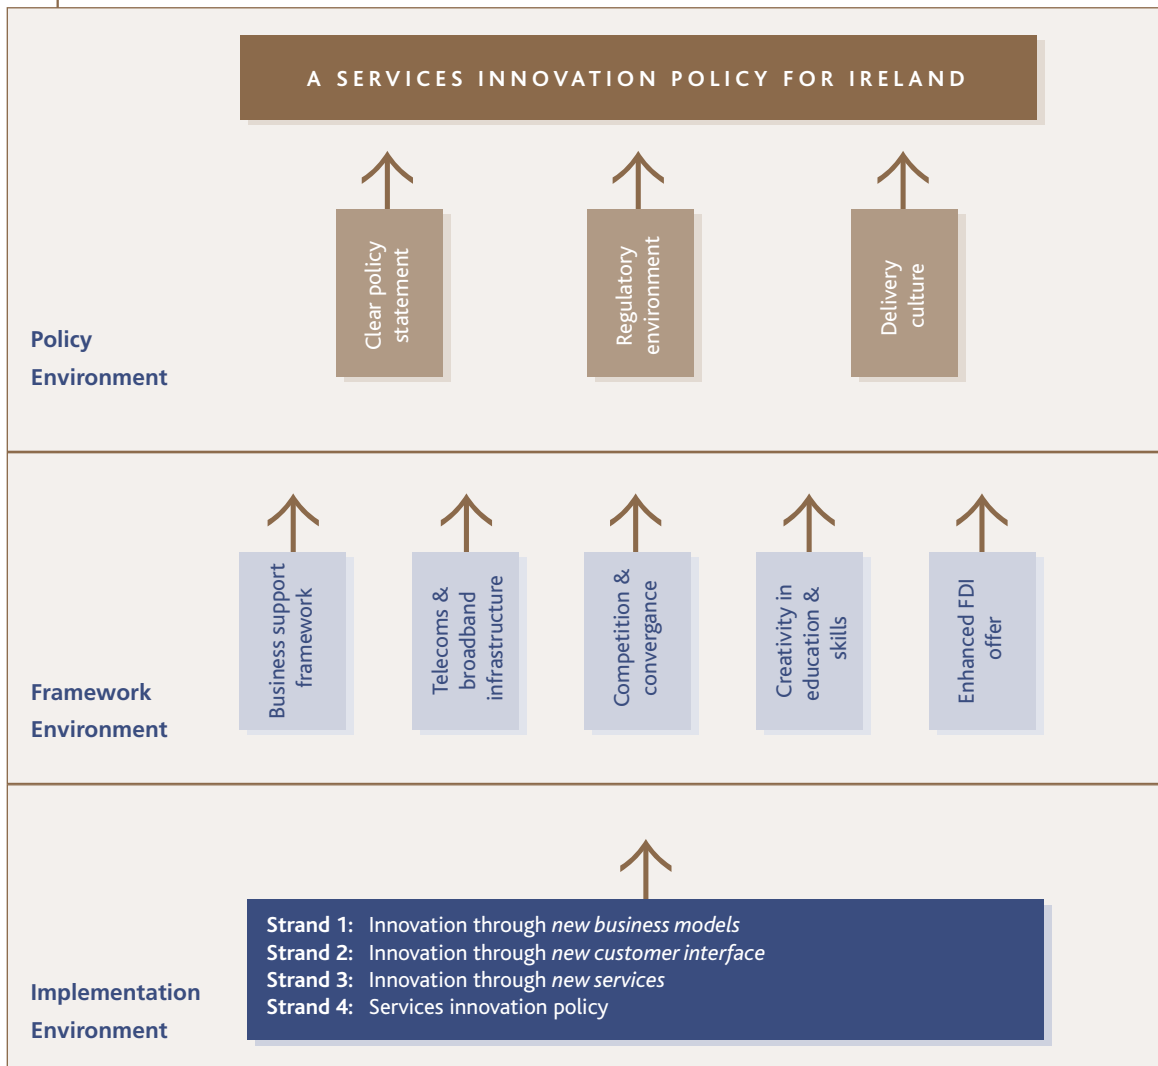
A SERVICES INNOVATION POLICY FOR IRELAND

Clear policy statement

Regulatory environment

Delivery culture

Policy Environment

Business support framework

Telecoms & broadband infrastructure

Competition & convergance

Creativity in education & skills

Enhanced FDI offer

Framework Environment

**Strand 1:** Innovation through *new business models*
**Strand 2:** Innovation through *new customer interface*
**Strand 3:** Innovation through *new services*
**Strand 4:** Services innovation policy

Implementation Environment